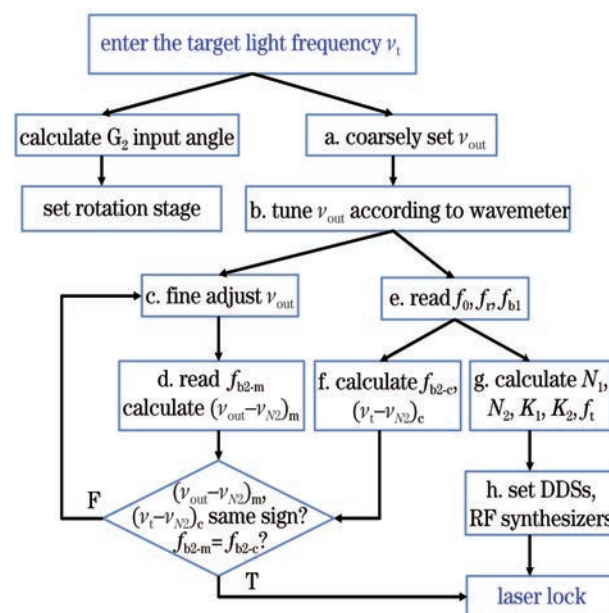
enter the target light frequency $\nu_t$

calculate $G_2$ input angle

a. coarsely set $\nu_{out}$

set rotation stage

b. tune $\nu_{out}$ according to wavemeter

c. fine adjust $\nu_{out}$

e. read $f_0, f_r, f_{b1}$

d. read $f_{b2\text{-}m}$ calculate $(\nu_{out}-\nu_{N2})_m$

f. calculate $f_{b2\text{-}c}$, $(\nu_t-\nu_{N2})_c$

g. calculate $N_1$, $N_2$, $K_1$, $K_2$, $f_t$

$(\nu_{out}-\nu_{N2})_m$, $(\nu_t-\nu_{N2})_c$ same sign? $f_{b2\text{-}m}=f_{b2\text{-}c}$?

F

h. set DDSs, RF synthesizers

T

laser lock